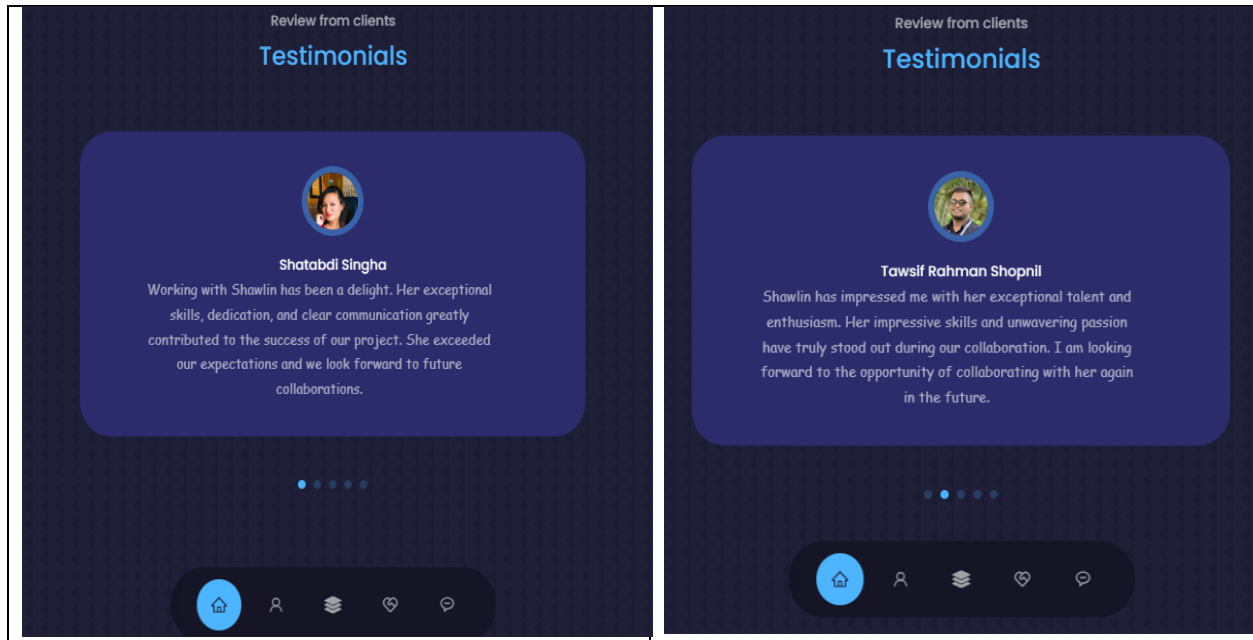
Review from clients

Testimonials

Shatabdi Singha

Working with Shawlin has been a delight. Her exceptional skills, dedication, and clear communication greatly contributed to the success of our project. She exceeded our expectations and we look forward to future collaborations.

Review from clients

Testimonials

Tawsif Rahman Shopnil

Shawlin has impressed me with her exceptional talent and enthusiasm. Her impressive skills and unwavering passion have truly stood out during our collaboration. I am looking forward to the opportunity of collaborating with her again in the future.